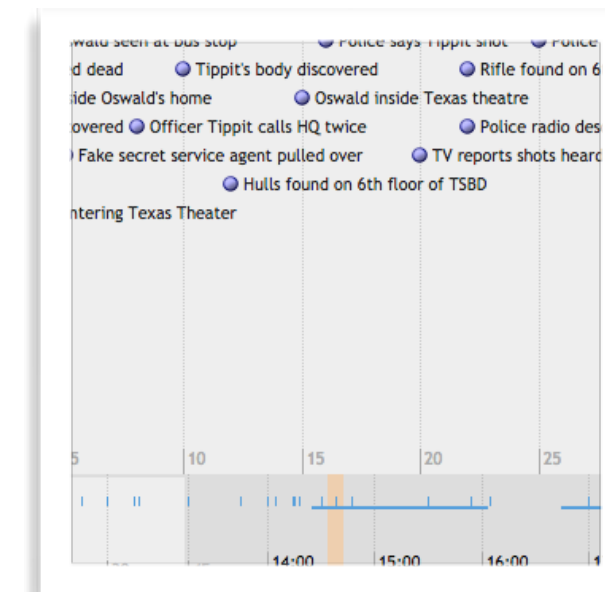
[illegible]wald seen at bus stop Police says Tippit shot Police
d dead Tippit's body discovered Rifle found on 6
ide Oswald's home Oswald inside Texas theatre
overed Officer Tippit calls HQ twice Police radio des
Fake secret service agent pulled over TV reports shots heard
Hulls found on 6th floor of TSBD
ntering Texas Theater

5 10 15 20 25

14:00 15:00 16:00